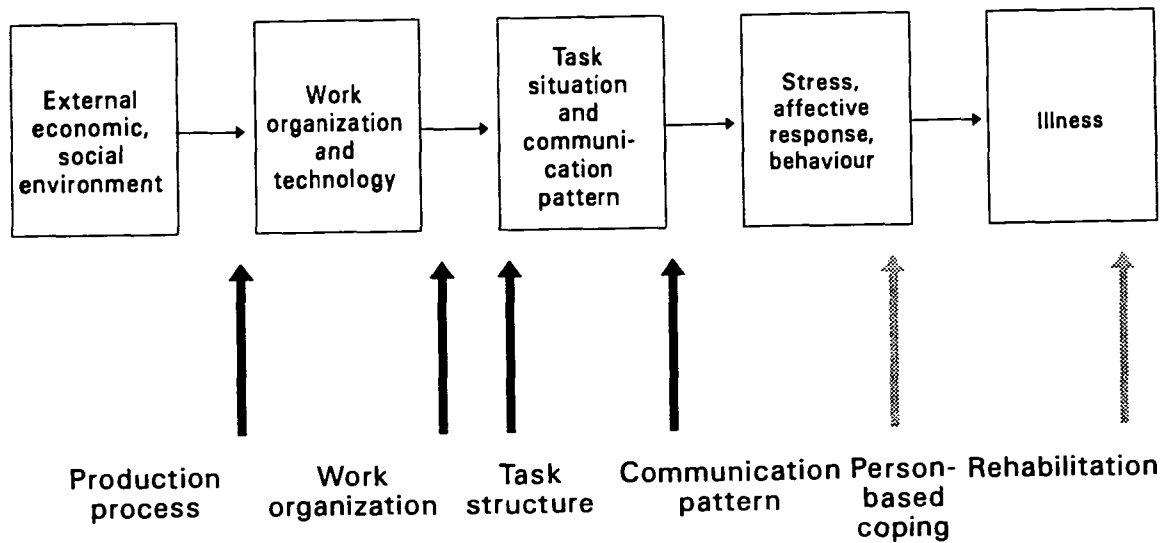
External economic, social environment

Work organization and technology

Task situation and communication pattern

Stress, affective response, behaviour

Illness

Production process

Work organization

Task structure

Communication pattern

Person-based coping

Rehabilitation